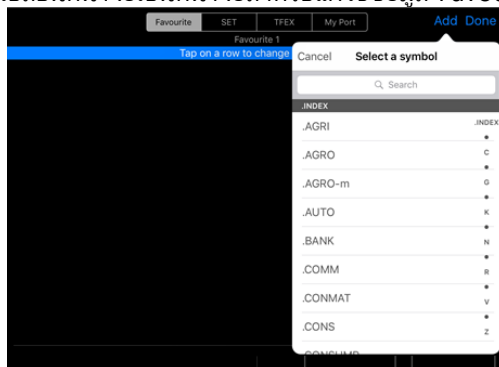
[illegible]

Favourite SET TFEX My Port Add Done

Favourite 1

Tap on a row to change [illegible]

Cancel Select a symbol

Search

.INDEX

.AGRI
.AGRO
.AGRO-m
.AUTO
.BANK
.COMM
.CONMAT
.CONS
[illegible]

.INDEX
•
C
•
G
•
K
•
N
•
R
•
V
•
Z